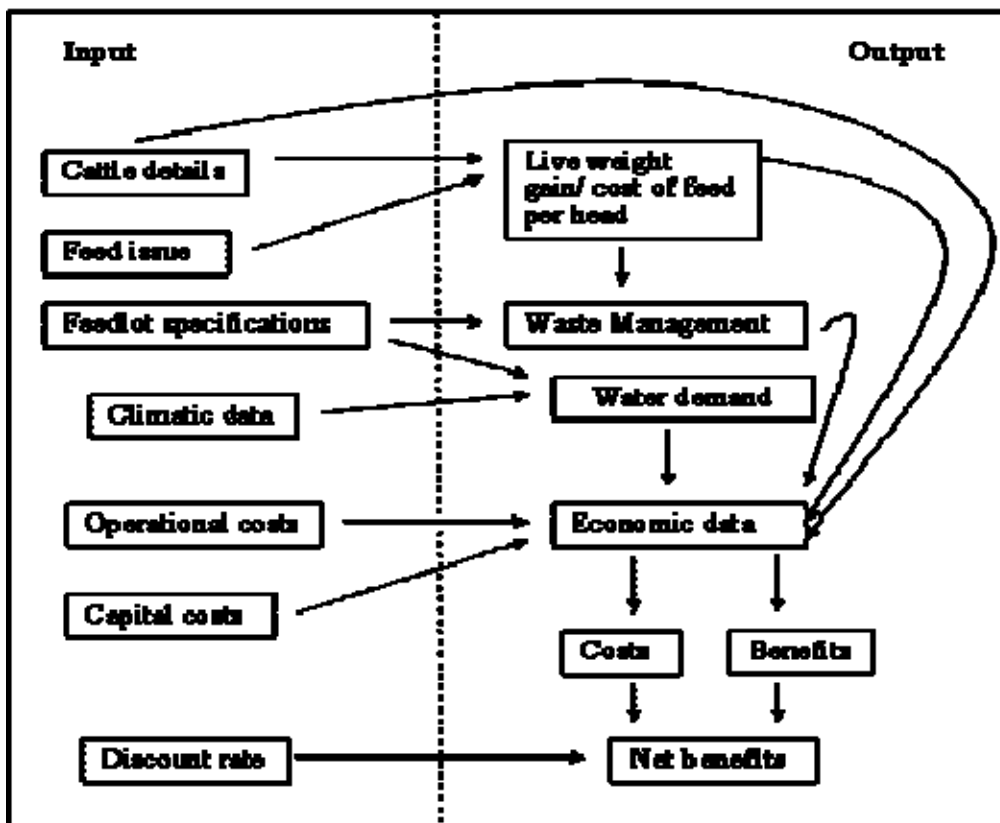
Input

Output

Cattle details

Feed issue

Feedlot specifications

Climatic data

Operational costs

Capital costs

Discount rate

Live weight gain/ cost of feed per head

Waste Management

Water demand

Economic data

Costs

Benefits

Net benefits